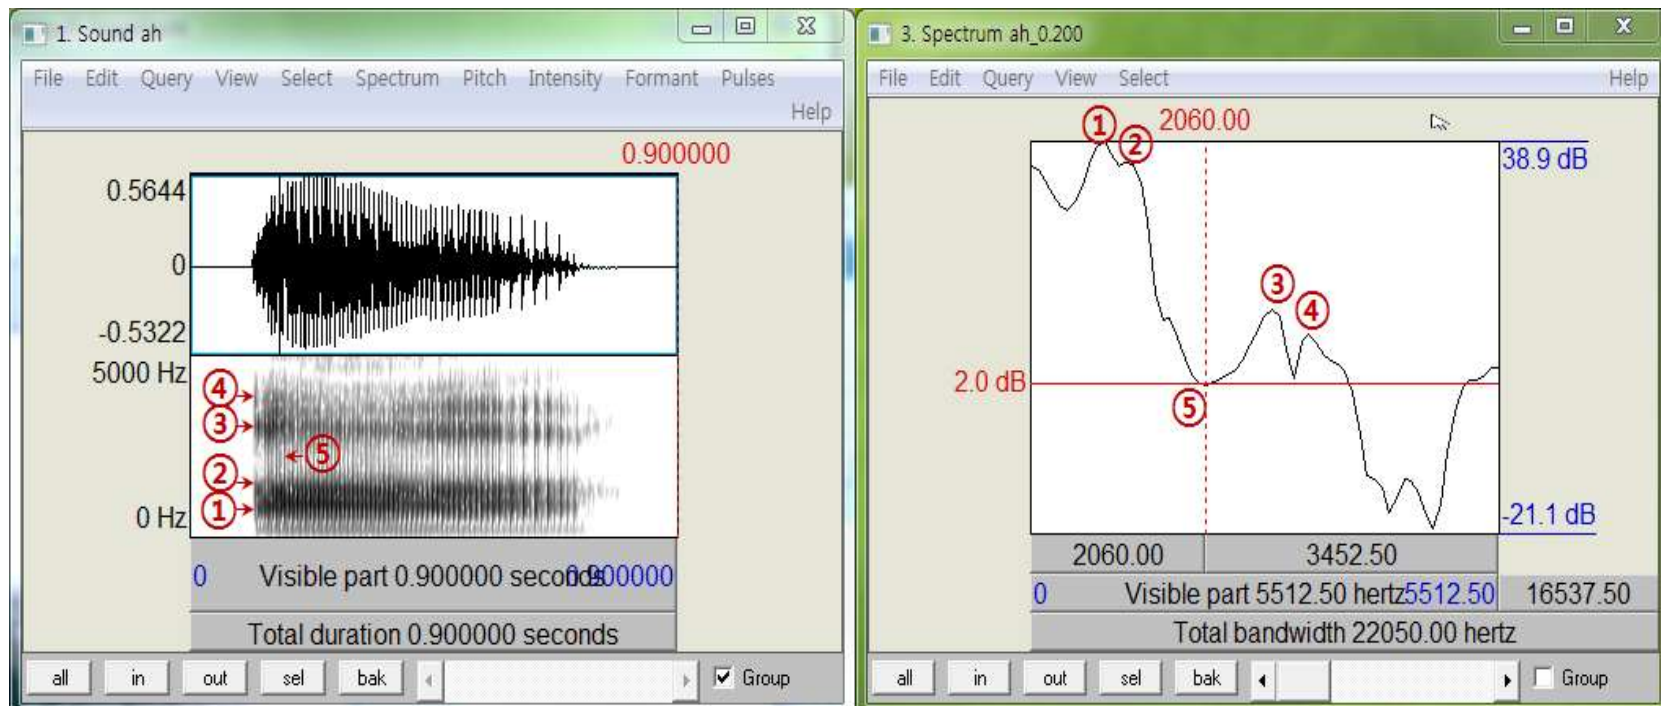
1. Sound ah

File Edit Query View Select Spectrum Pitch Intensity Formant Pulses Help

0.900000

0.5644

0

-0.5322

5000 Hz

4
3
5
2
1

0 Hz

0 Visible part 0.900000 seconds 0.900000

Total duration 0.900000 seconds

all in out sel bak Group

3. Spectrum ah_0.200

File Edit Query View Select Help

1 2 2060.00

38.9 dB

3 4

2.0 dB

5

-21.1 dB

2060.00 3452.50

0 Visible part 5512.50 hertz 5512.50 16537.50

Total bandwidth 22050.00 hertz

all in out sel bak Group